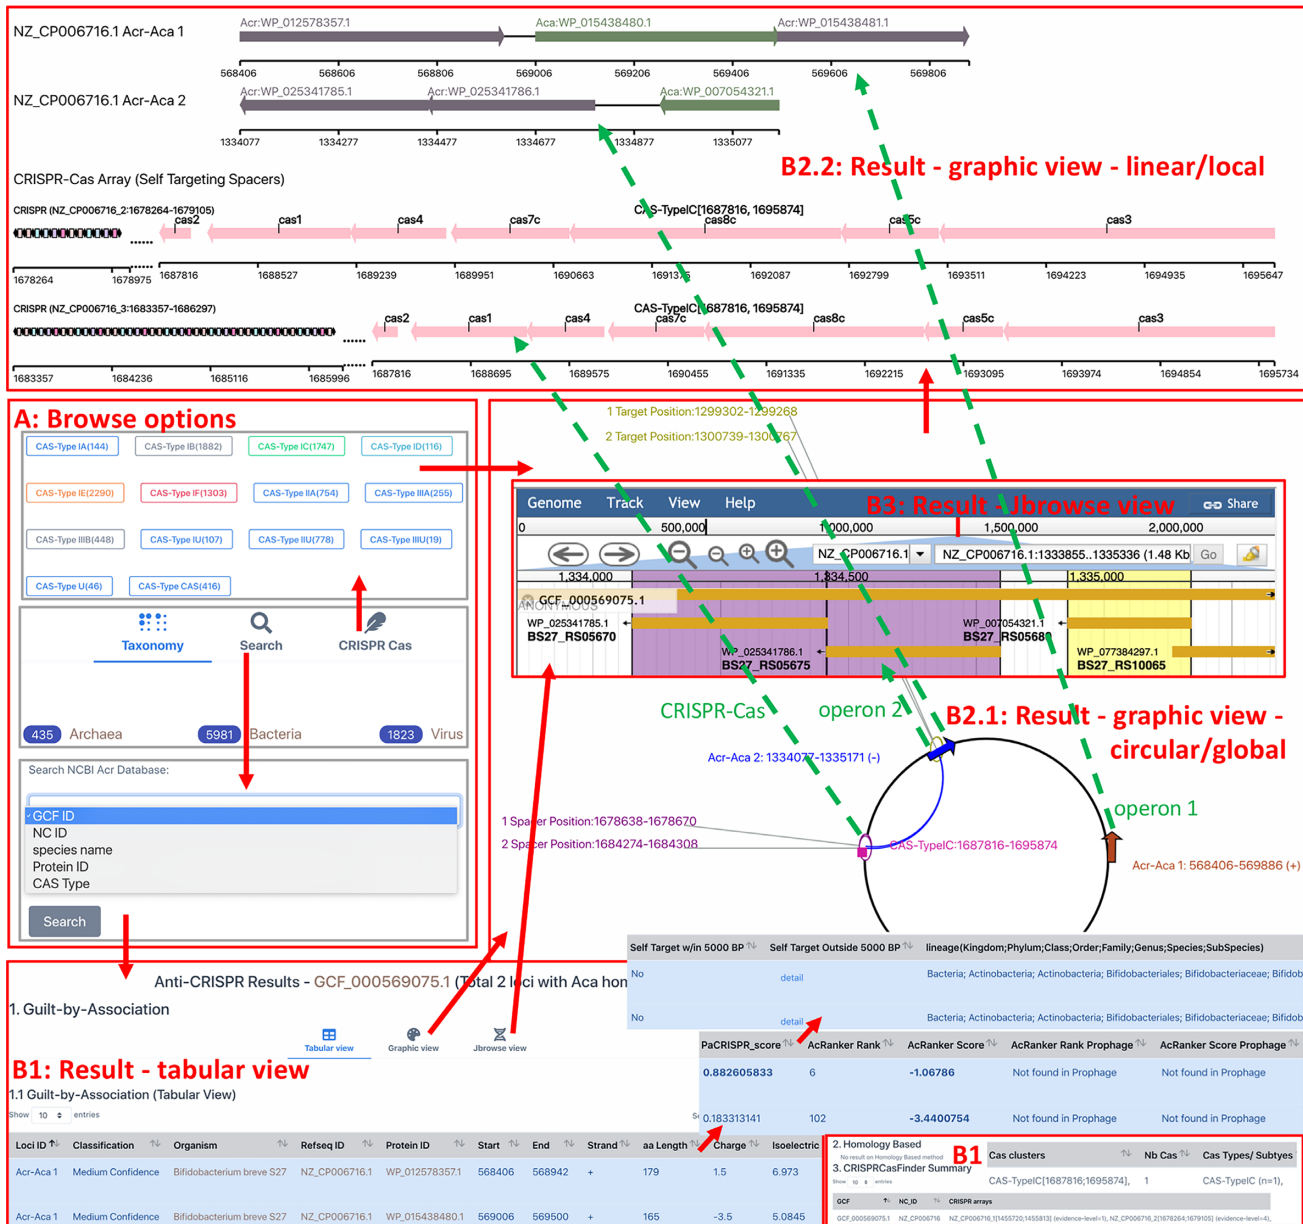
NZ_CP006716.1 Acr-Aca 1
Acr:WP_012578357.1
Aca:WP_015438480.1
Acr:WP_015438481.1
568406 568606 568806 569006 569206 569406 569606 569806

NZ_CP006716.1 Acr-Aca 2
Acr:WP_025341785.1
Acr:WP_025341786.1
Aca:WP_007054321.1
1334077 1334277 1334477 1334677 1334877 1335077

B2.2: Result - graphic view - linear/local

CRISPR-Cas Array (Self Targeting Spacers)
CRISPR (NZ_CP006716_2:1678264-1679105)
CAS-TypeIC[1687816, 1695874]
cas2 cas1 cas4 cas7c cas8c cas5c cas3
1678264 1678975 1687816 1688527 1689239 1689951 1690663 1691375 1692087 1692799 1693511 1694223 1694935 1695647

CRISPR (NZ_CP006716_3:1683357-1686297)
CAS-TypeIC[1687816, 1695874]
cas2 cas1 cas4 cas7c cas8c cas5c cas3
1683357 1684236 1685116 1685996 1687816 1688695 1689575 1690455 1691335 1692215 1693095 1693974 1694854 1695734

A: Browse options
CAS-Type IA(144) CAS-Type IB(1882) CAS-Type IC(1747) CAS-Type ID(116)
CAS-Type IE(2290) CAS-Type IF(1303) CAS-Type IIA(754) CAS-Type IIIA(255)
CAS-Type IIIB(448) CAS-Type IU(107) CAS-Type IIU(778) CAS-Type IIIU(19)
CAS-Type U(46) CAS-Type CAS(416)

Taxonomy Search CRISPR Cas

435 Archaea 5981 Bacteria 1823 Virus

Search NCBI Acr Database:
GCF ID
NC ID
species name
Protein ID
CAS Type
Search

1 Target Position:1299302-1299268
2 Target Position:1300739-1300767

Genome Track View Help
B3: Result - Jbrowse view
Share
0 500,000 1,000,000 1,500,000 2,000,000
NZ_CP006716.1
NZ_CP006716.1:1333855..1335336 (1.48 Kb) Go
1,334,000 1,334,500 1,335,000
GCF_000569075.1
ANONYMOUS
WP_025341785.1 BS27_RS05670
WP_025341786.1 BS27_RS05675
WP_007054321.1 BS27_RS0568
WP_077384297.1 BS27_RS10065

CRISPR-Cas operon 2
B2.1: Result - graphic view - circular/global
Acr-Aca 2: 1334077-1335171 (-)
operon 1
1 Spacer Position:1678638-1678670
2 Spacer Position:1684274-1684308
CAS-TypeIC:1687816-1695874
Acr-Aca 1: 568406-569886 (+)

| Self Target w/in 5000 BP | Self Target Outside 5000 BP | lineage(Kingdom;Phylum;Class;Order;Family;Genus;Species;SubSpecies) |
|---|---|---|
| No | detail | Bacteria; Actinobacteria; Actinobacteria; Bifidobacteriales; Bifidobacteriaceae; Bifidob |
| No | detail | Bacteria; Actinobacteria; Actinobacteria; Bifidobacteriales; Bifidobacteriaceae; Bifidob |

Anti-CRISPR Results - GCF_000569075.1 (Total 2 loci with Aca hon
1. Guilt-by-Association
Tabular view Graphic view Jbrowse view

| PaCRISPR_score | AcRanker Rank | AcRanker Score | AcRanker Rank Prophage | AcRanker Score Prophage |
|---|---|---|---|---|
| 0.882605833 | 6 | -1.06786 | Not found in Prophage | Not found in Prophage |
| 0.183313141 | 102 | -3.4400754 | Not found in Prophage | Not found in Prophage |

B1: Result - tabular view
1.1 Guilt-by-Association (Tabular View)
Show 10 entries

| Loci ID | Classification | Organism | Refseq ID | Protein ID | Start | End | Strand | aa Length | Charge | Isoelectric |
|---|---|---|---|---|---|---|---|---|---|---|
| Acr-Aca 1 | Medium Confidence | Bifidobacterium breve S27 | NZ_CP006716.1 | WP_012578357.1 | 568406 | 568942 | + | 179 | 1.5 | 6.973 |
| Acr-Aca 1 | Medium Confidence | Bifidobacterium breve S27 | NZ_CP006716.1 | WP_015438480.1 | 569006 | 569500 | + | 165 | -3.5 | 5.0845 |

2. Homology Based
No result on Homology Based method
3. CRISPRCasFinder Summary
B1
| Cas clusters | Nb Cas | Cas Types/ Subtypes |
|---|---|---|
| CAS-TypeIC[1687816;1695874], | 1 | CAS-TypeIC (n=1), |

GCF NC_ID CRISPR arrays
GCF_000569075.1 NZ_CP006716 NZ_CP006716_1[1455720;1455813] (evidence-level=1), NZ_CP006716_2[1678264;1679105] (evidence-level=4),